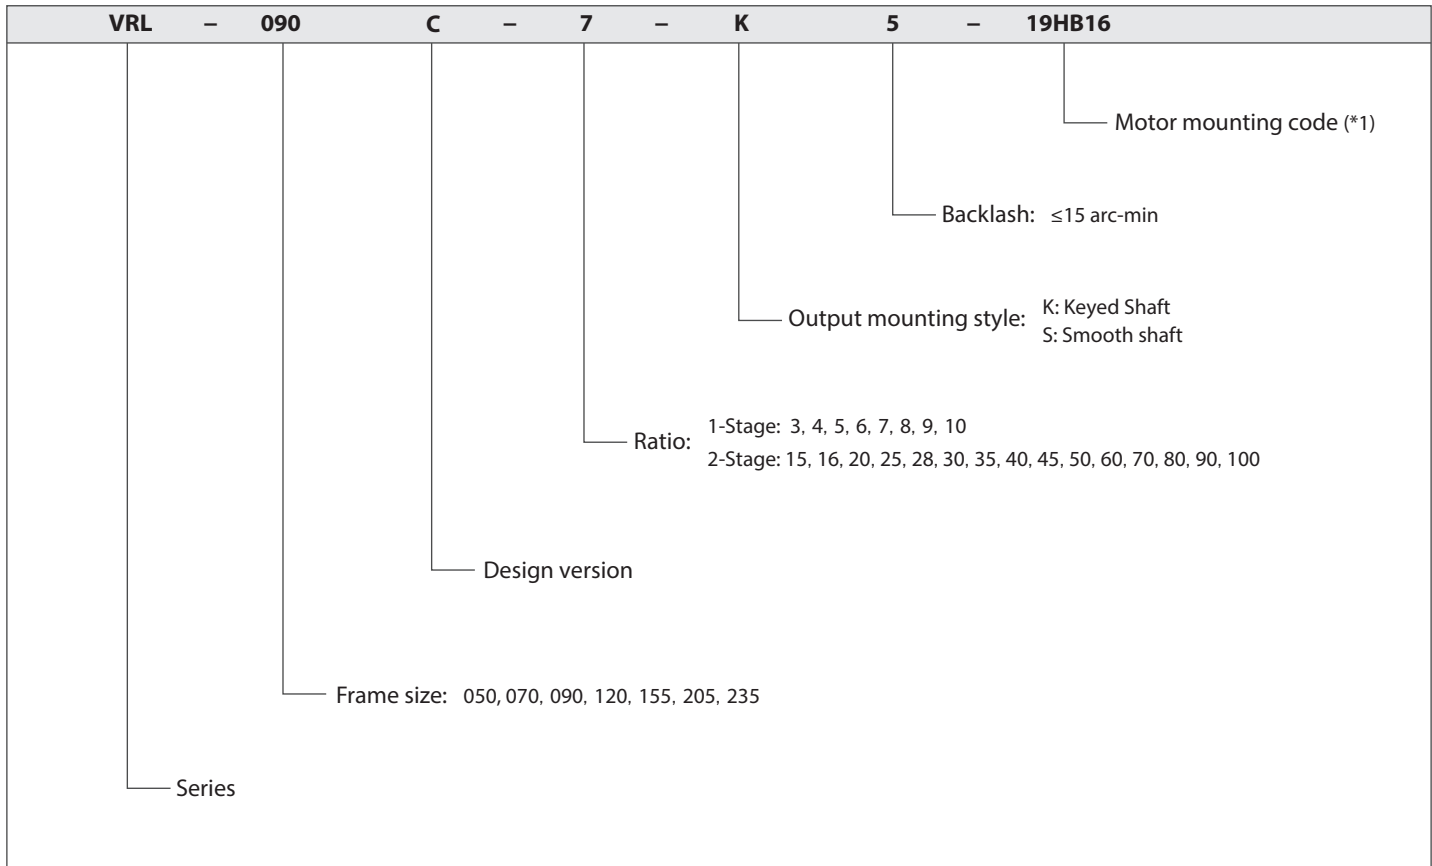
VRL – 090 C – 7 – K 5 – 19HB16

Motor mounting code (*1)

Backlash: ≤15 arc-min

Output mounting style: K: Keyed Shaft
S: Smooth shaft

Ratio: 1-Stage: 3, 4, 5, 6, 7, 8, 9, 10
2-Stage: 15, 16, 20, 25, 28, 30, 35, 40, 45, 50, 60, 70, 80, 90, 100

Design version

Frame size: 050, 070, 090, 120, 155, 205, 235

Series